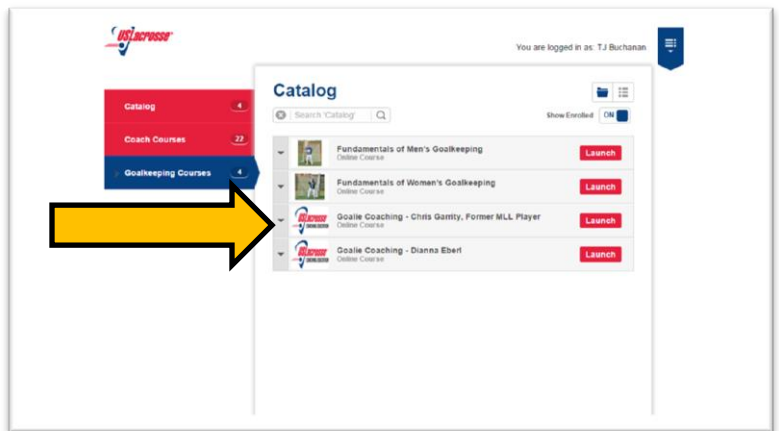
USLacrosse

You are logged in as: TJ Buchanan

Catalog 4

Coach Courses 27

Goalkeeping Courses 4

Catalog

Search 'Catalog'

Show Enrolled ON

Fundamentals of Men's Goalkeeping
Online Course
Launch

Fundamentals of Women's Goalkeeping
Online Course
Launch

Goalie Coaching - Chris Garrity, Former MLL Player
Online Course
Launch

Goalie Coaching - Dianna Eberl
Online Course
Launch